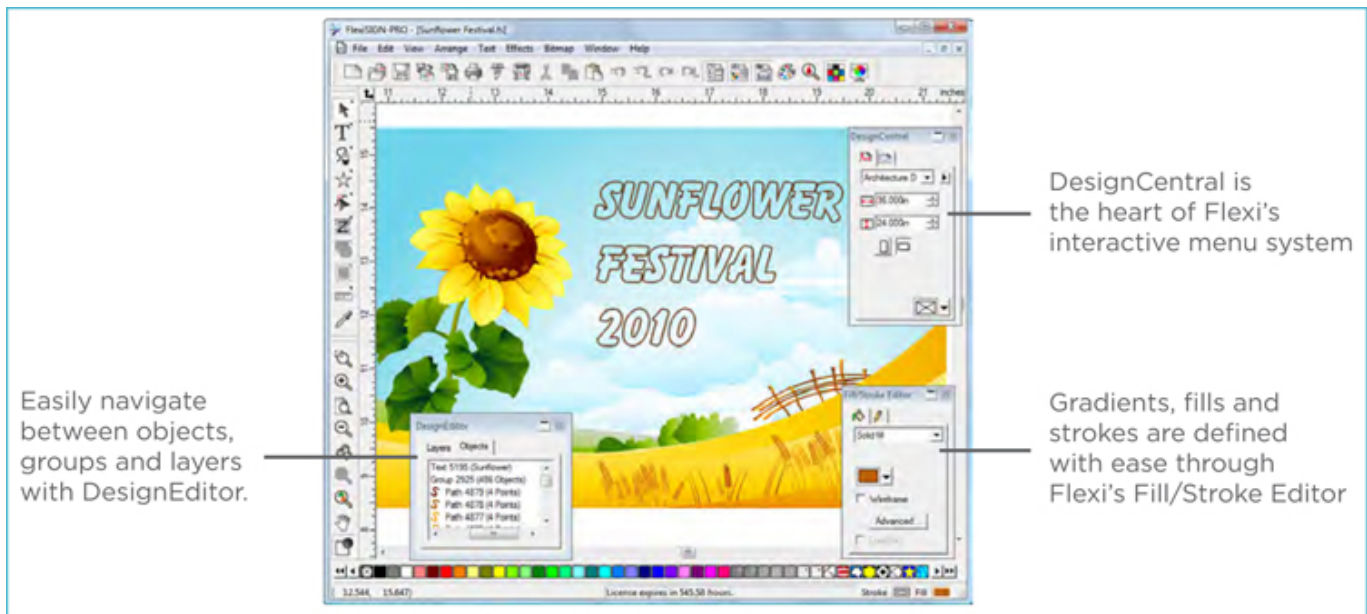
FlexiSIGN-PRO - [Sunflower Festival.fs]

File Edit View Arrange Text Effects Bitmap Window Help

11 12 13 14 15 16 17 18 19 20 21 inches

SUNFLOWER
FESTIVAL
2010

DesignCentral

Architecture D

36.000in

24.000in

DesignEditor

Layers Objects

Text 5195 (Sunflower)
Group 2925 (456 Objects)
Path 4879 (4 Points)
Path 4878 (4 Points)
Path 4877 (4 Points)

Fill/Stroke Editor

Solid fill

Wireframe

Advanced...

12.544, 15.847

Licence expires in 545.58 hours.

Stroke Fill

DesignCentral is the heart of Flexi's interactive menu system

Easily navigate between objects, groups and layers with DesignEditor.

Gradients, fills and strokes are defined with ease through Flexi's Fill/Stroke Editor